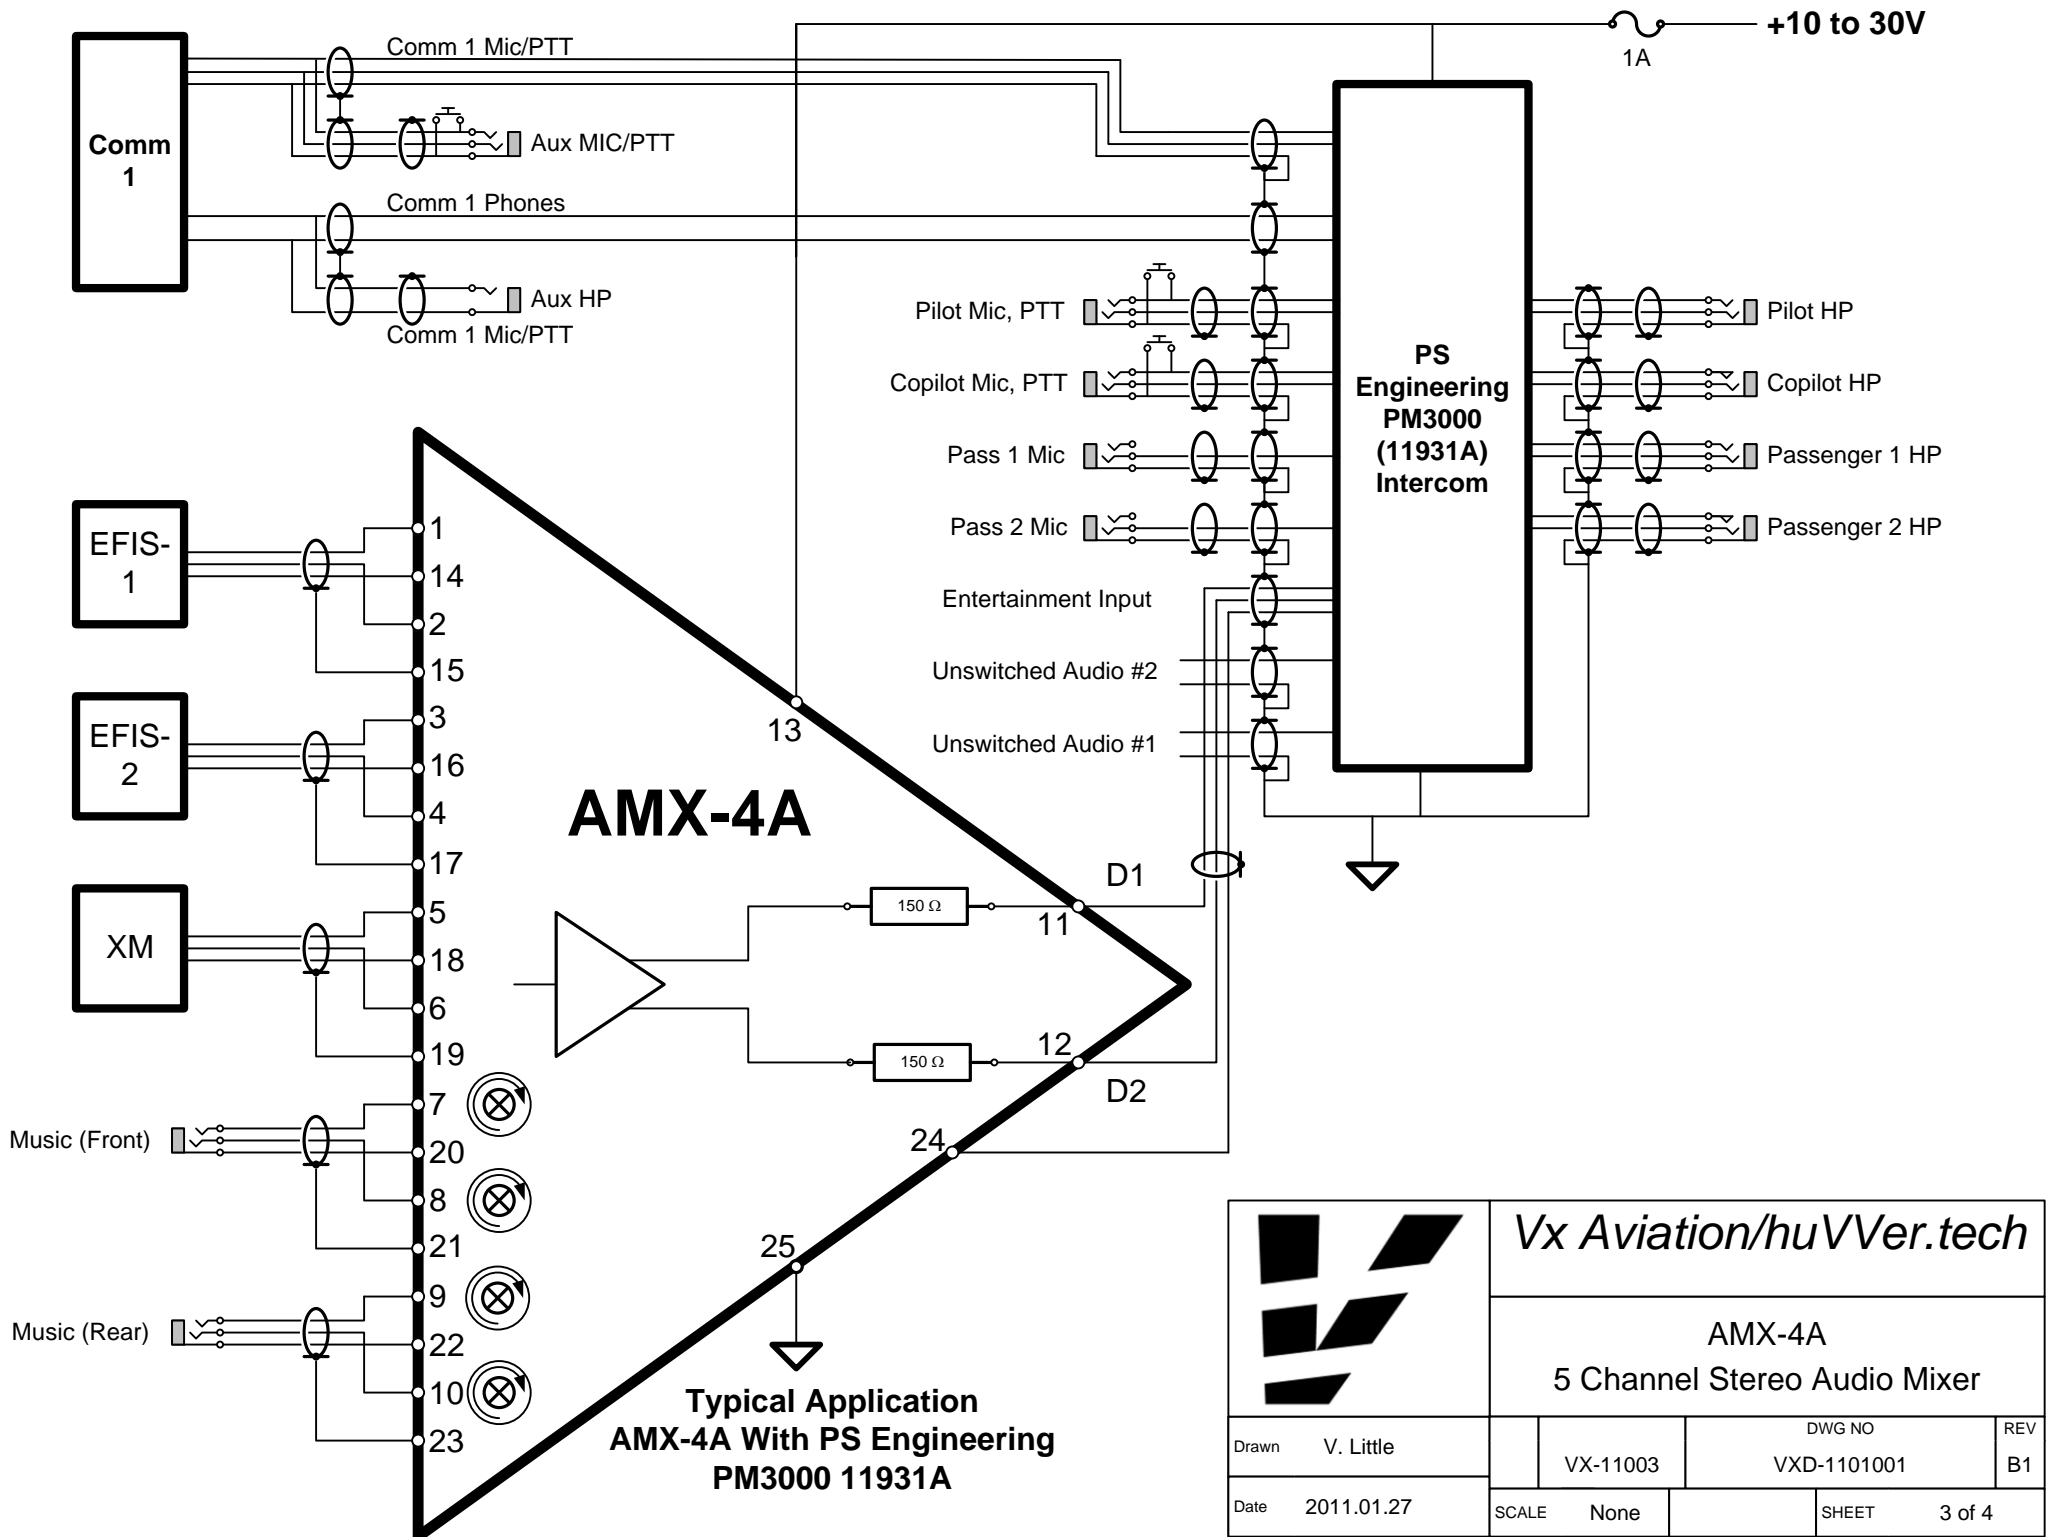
+10 to 30V
1A

Comm 1

Comm 1 Mic/PTT

Aux MIC/PTT

Comm 1 Phones

Aux HP

Comm 1 Mic/PTT

Pilot Mic, PTT

Copilot Mic, PTT

Pass 1 Mic

Pass 2 Mic

Entertainment Input

Unswitched Audio #2

Unswitched Audio #1

PS Engineering PM3000 (11931A) Intercom

Pilot HP

Copilot HP

Passenger 1 HP

Passenger 2 HP

EFIS-1

EFIS-2

XM

Music (Front)

Music (Rear)

1
14
2
15
3
16
4
17
5
18
6
19
7
20
8
21
9
22
10
23

13

AMX-4A

D1
150 Ω
11
150 Ω
12
D2
24
25

Typical Application
AMX-4A With PS Engineering
PM3000 11931A

Vx Aviation/huVVer.tech

AMX-4A
5 Channel Stereo Audio Mixer

| Drawn | V. Little | | VX-11003 | DWG NO VXD-1101001 | REV B1 |
|---|---|---|---|---|---|
| Date | 2011.01.27 | SCALE | None | SHEET | 3 of 4 |